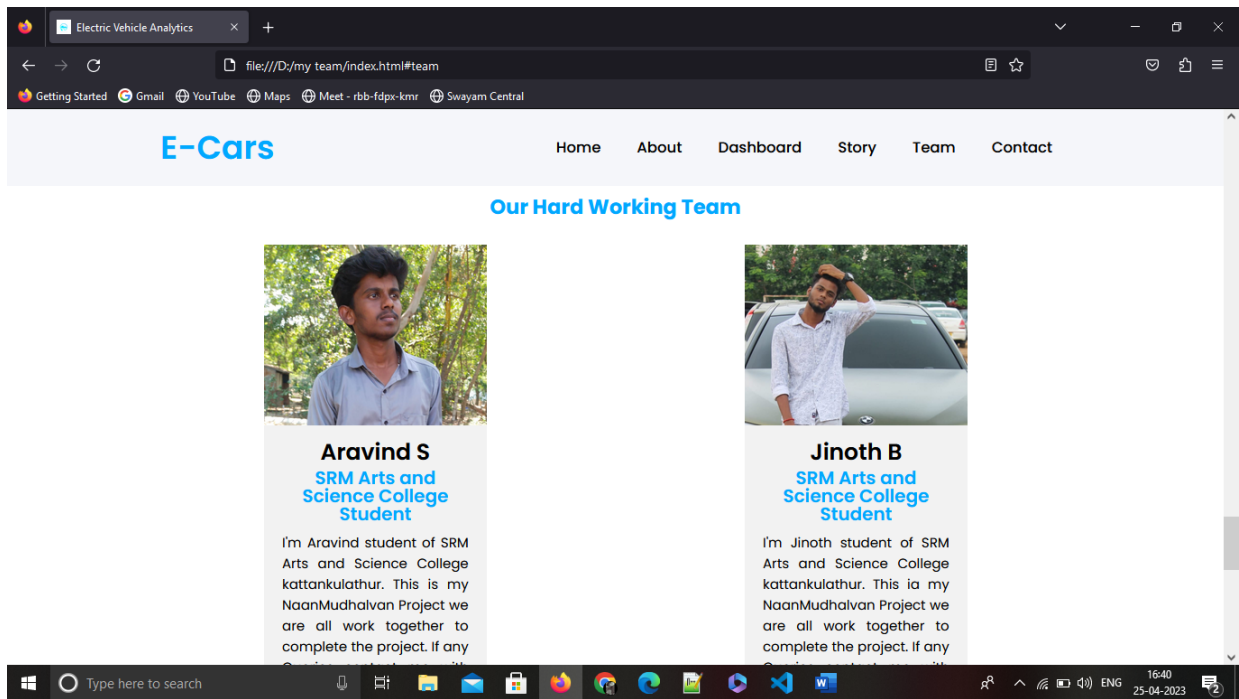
Electric Vehicle Analytics

file:///D:/my team/index.html#team

Getting Started Gmail YouTube Maps Meet - rbb-fdpx-kmr Swayam Central

E-Cars

Home About Dashboard Story Team Contact

Our Hard Working Team

Aravind S

SRM Arts and Science College Student

I'm Aravind student of SRM Arts and Science College kattankulathur. This is my NaanMudhalvan Project we are all work together to complete the project. If any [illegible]

Jinoth B

SRM Arts and Science College Student

I'm Jinoth student of SRM Arts and Science College kattankulathur. This ia my NaanMudhalvan Project we are all work together to complete the project. If any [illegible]

Type here to search

ENG 16:40 25-04-2023